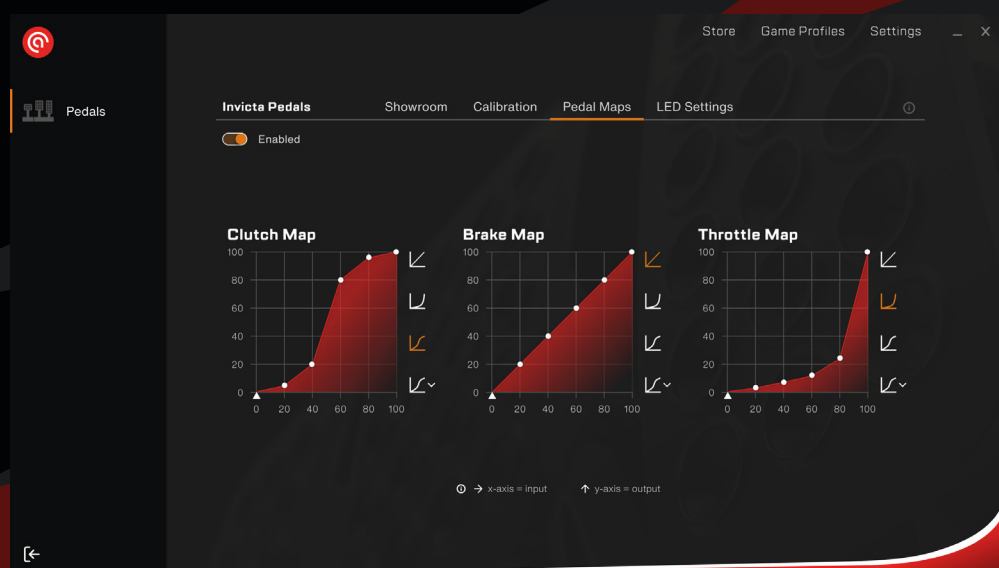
Store Game Profiles Settings

Pedals

Invicta Pedals Showroom Calibration Pedal Maps LED Settings

Enabled

Clutch Map

100
80
60
40
20
0
0 20 40 60 80 100

Brake Map

100
80
60
40
20
0
0 20 40 60 80 100

Throttle Map

100
80
60
40
20
0
0 20 40 60 80 100

x-axis = input y-axis = output